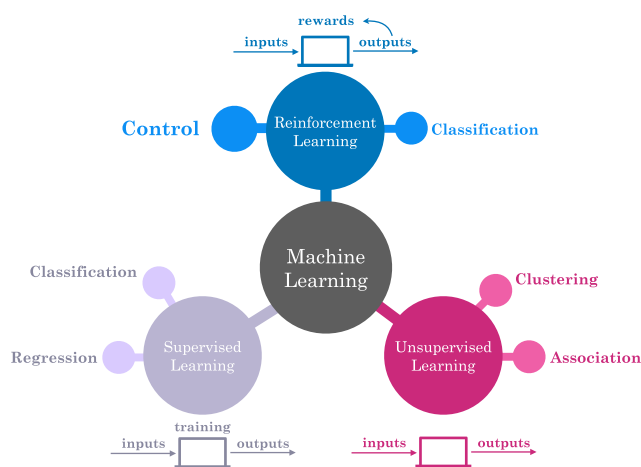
rewards

inputs

outputs

Control

Reinforcement Learning

Classification

Machine Learning

Classification

Regression

Supervised Learning

Clustering

Association

Unsupervised Learning

training

inputs

outputs

inputs

outputs